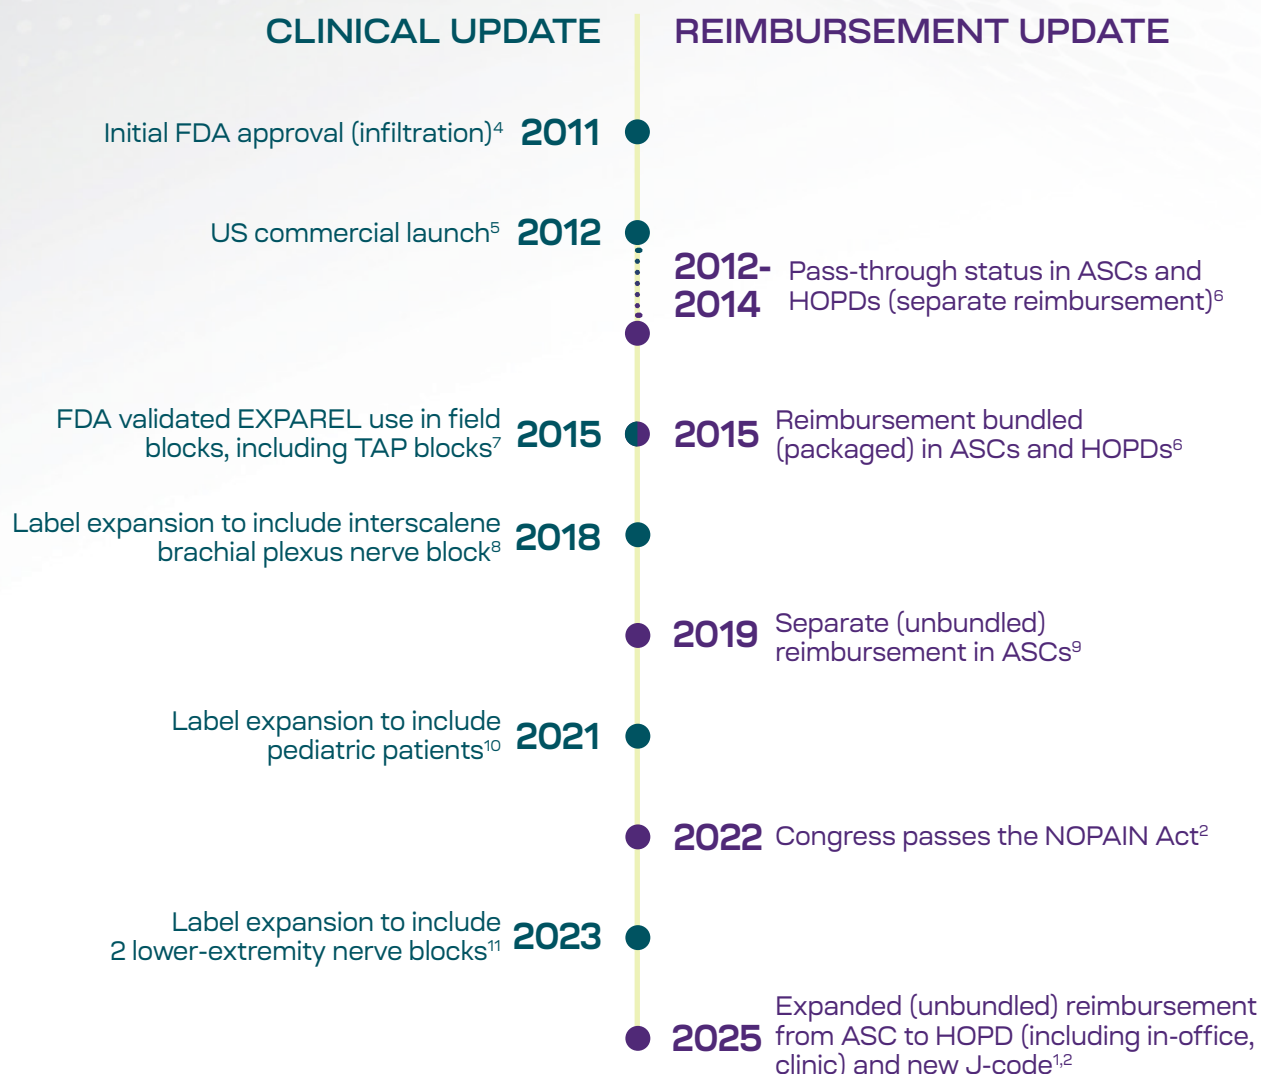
CLINICAL UPDATE

REIMBURSEMENT UPDATE

Initial FDA approval (infiltration)$^4$ 2011

US commercial launch$^5$ 2012

2012-2014 Pass-through status in ASCs and HOPDs (separate reimbursement)$^6$

FDA validated EXPAREL use in field blocks, including TAP blocks$^7$ 2015

2015 Reimbursement bundled (packaged) in ASCs and HOPDs$^6$

Label expansion to include interscalene brachial plexus nerve block$^8$ 2018

2019 Separate (unbundled) reimbursement in ASCs$^9$

Label expansion to include pediatric patients$^{10}$ 2021

2022 Congress passes the NOPAIN Act$^2$

Label expansion to include 2 lower-extremity nerve blocks$^{11}$ 2023

2025 Expanded (unbundled) reimbursement from ASC to HOPD (including in-office, clinic) and new J-code$^{1,2}$